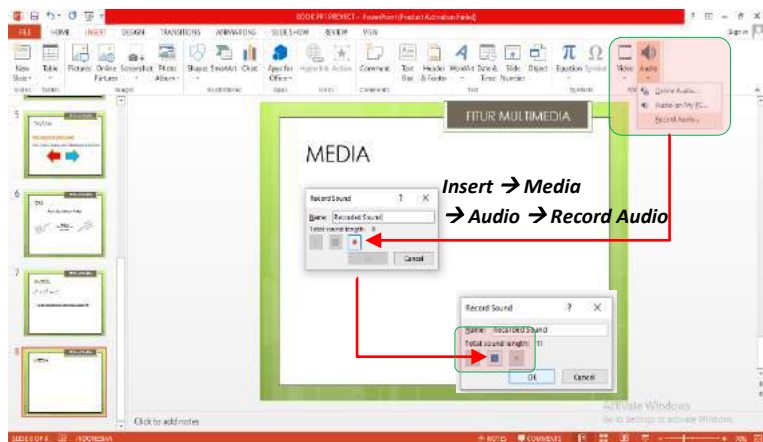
BOOK PPT PROJECT - PowerPoint (Product Activation Failed)

FILE HOME INSERT DESIGN TRANSITIONS ANIMATIONS SLIDE SHOW REVIEW VIEW

Sign in

New Slide Table Pictures Online Pictures Screenshot Photo Album Shapes SmartArt Chart Apps for Office Hyperlink Action Comment Text Box Header & Footer WordArt Date & Time Slide Number Object Equation Symbol Video Audio

Slides Tables Images Illustrations Apps Links Comments Text Symbols

Online Audio...
Audio on My PC...
Record Audio...

5
6
7
8

FITUR MULTIMEDIA

MEDIA

Insert → Media
→ Audio → Record Audio

Record Sound ? X
Name: Recorded Sound
Total sound length: 0
Cancel

Record Sound ? X
Name: Recorded Sound
Total sound length: 11
OK Cancel

Click to add notes

Activate Windows
Go to Settings to activate Windows.

SLIDE 8 OF 8 INDONESIAN NOTES COMMENTS 70%